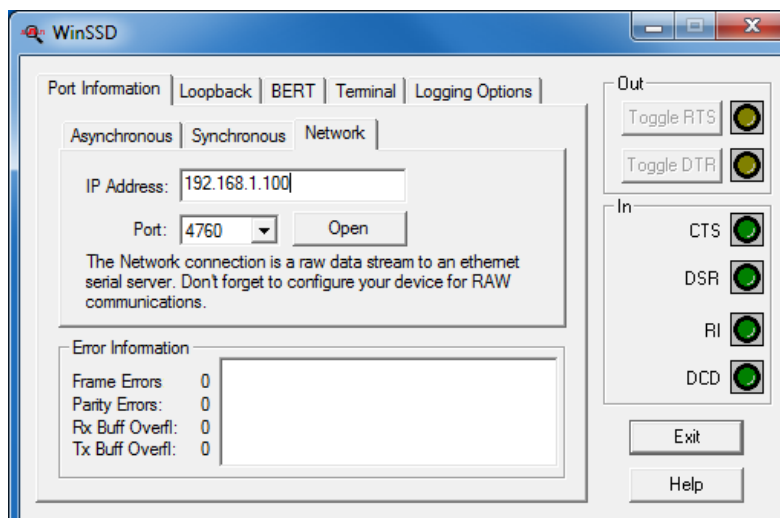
WinSSD

Port Information | Loopback | BERT | Terminal | Logging Options

Asynchronous | Synchronous | Network

IP Address: 192.168.1.100

Port: 4760 Open

The Network connection is a raw data stream to an ethernet serial server. Don't forget to configure your device for RAW communications.

Error Information

Frame Errors 0
Parity Errors: 0
Rx Buff Overfl: 0
Tx Buff Overfl: 0

Out
Toggle RTS
Toggle DTR

In
CTS
DSR
RI
DCD

Exit
Help